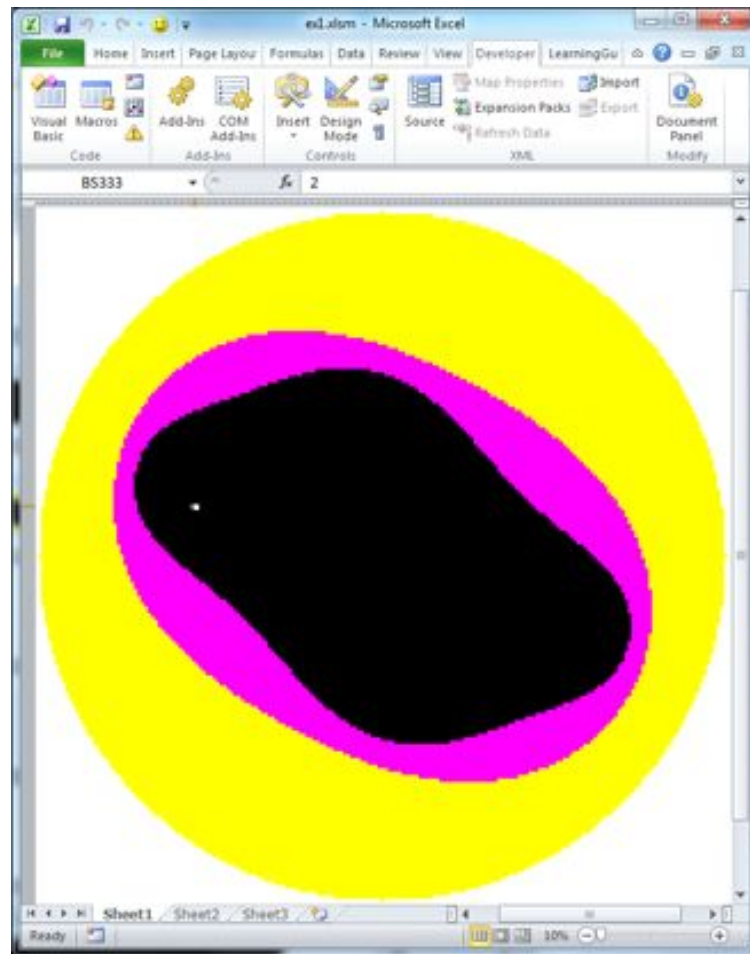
ex1.xlsm - Microsoft Excel

File Home Insert Page Layout Formulas Data Review View Developer LearningGu

Visual Basic Macros
Code
Add-Ins COM Add-Ins
Add-Ins
Insert Design Mode
Controls
Source Map Properties Expansion Packs Refresh Data Import Export
XML
Document Panel
Modify

BS333 $f_x$ 2

Sheet1 Sheet2 Sheet3
Ready 10%